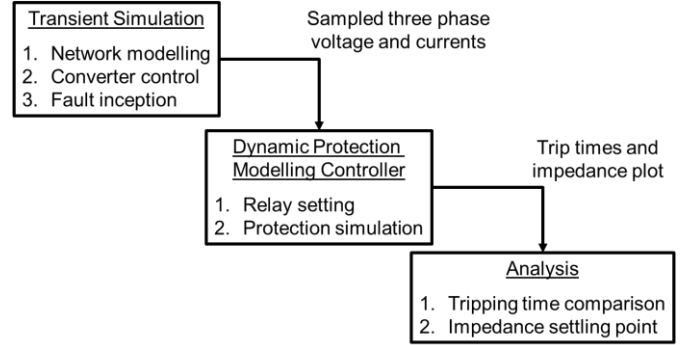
Transient Simulation

1. Network modelling
2. Converter control
3. Fault inception

Sampled three phase voltage and currents

Dynamic Protection Modelling Controller

1. Relay setting
2. Protection simulation

Trip times and impedance plot

Analysis

1. Tripping time comparison
2. Impedance settling point